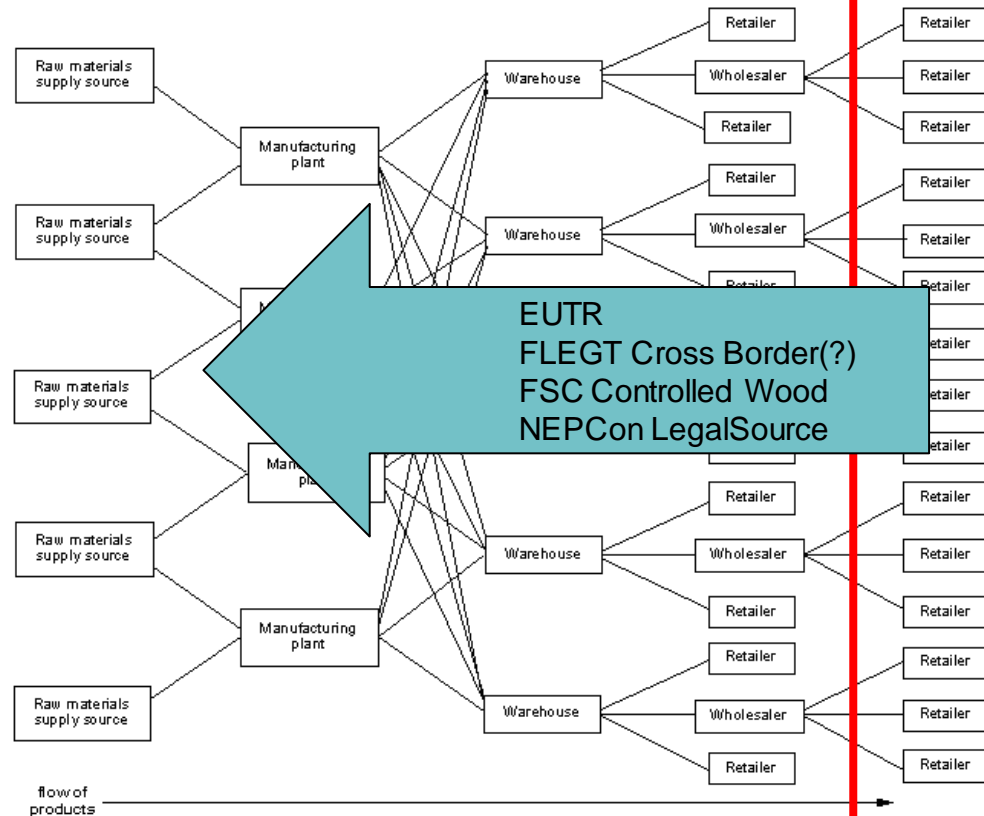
Raw materials supply source

Raw materials supply source

Raw materials supply source

Raw materials supply source

Raw materials supply source

Manufacturing plant

M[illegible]

Man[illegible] pla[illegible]

Manufacturing plant

Warehouse

Warehouse

Warehouse

Warehouse

Retailer

Wholesaler

Retailer

Retailer

Wholesaler

Retailer

Retailer

Wholesaler

Retailer

Retailer

Wholesaler

Retailer

Retailer

Retailer

Retailer

Retailer

Retailer

Retailer

etailer

etailer

etailer

etailer

Retailer

Retailer

Retailer

Retailer

Retailer

Retailer

EUTR
FLEGT Cross Border(?)
FSC Controlled Wood
NEPCon LegalSource

flow of products